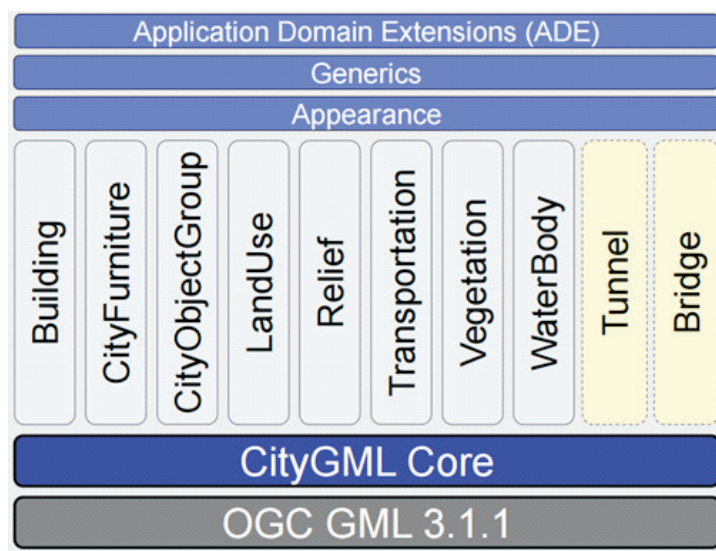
Application Domain Extensions (ADE)

Generics

Appearance

Building

CityFurniture

CityObjectGroup

LandUse

Relief

Transportation

Vegetation

WaterBody

Tunnel

Bridge

CityGML Core

OGC GML 3.1.1